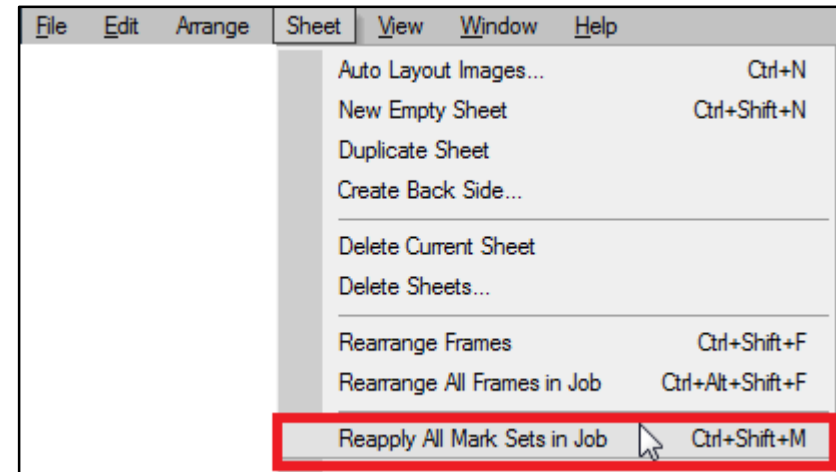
File Edit Arrange Sheet View Window Help

Auto Layout Images... Ctrl+N
New Empty Sheet Ctrl+Shift+N
Duplicate Sheet
Create Back Side...

Delete Current Sheet
Delete Sheets...

Rearrange Frames Ctrl+Shift+F
Rearrange All Frames in Job Ctrl+Alt+Shift+F

Reapply All Mark Sets in Job Ctrl+Shift+M